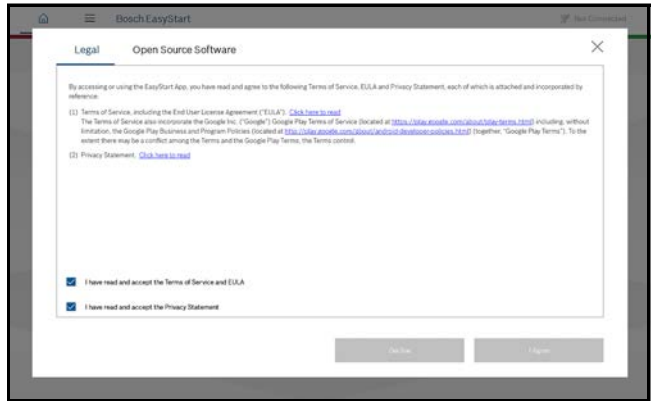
Bosch EasyStart

Not Connected

Legal

Open Source Software

By accessing or using the EasyStart App, you have read and agree to the following Terms of Service, EULA and Privacy Statement, each of which is attached and incorporated by reference:

(1) Terms of Service, including the End User License Agreement ("EULA"). Click here to read
The Terms of Service also incorporate the Google Inc. ("Google") Google Play Terms of Service (located at https://play.google.com/about/play-terms.html) including, without limitation, the Google Play Business and Program Policies (located at http://play.google.com/about/android-developer-policies.html) (together, "Google Play Terms"). To the extent there may be a conflict among the Terms and the Google Play Terms, the Terms control.

(2) Privacy Statement. Click here to read

I have read and accept the Terms of Service and EULA

I have read and accept the Privacy Statement

Decline

I Agree